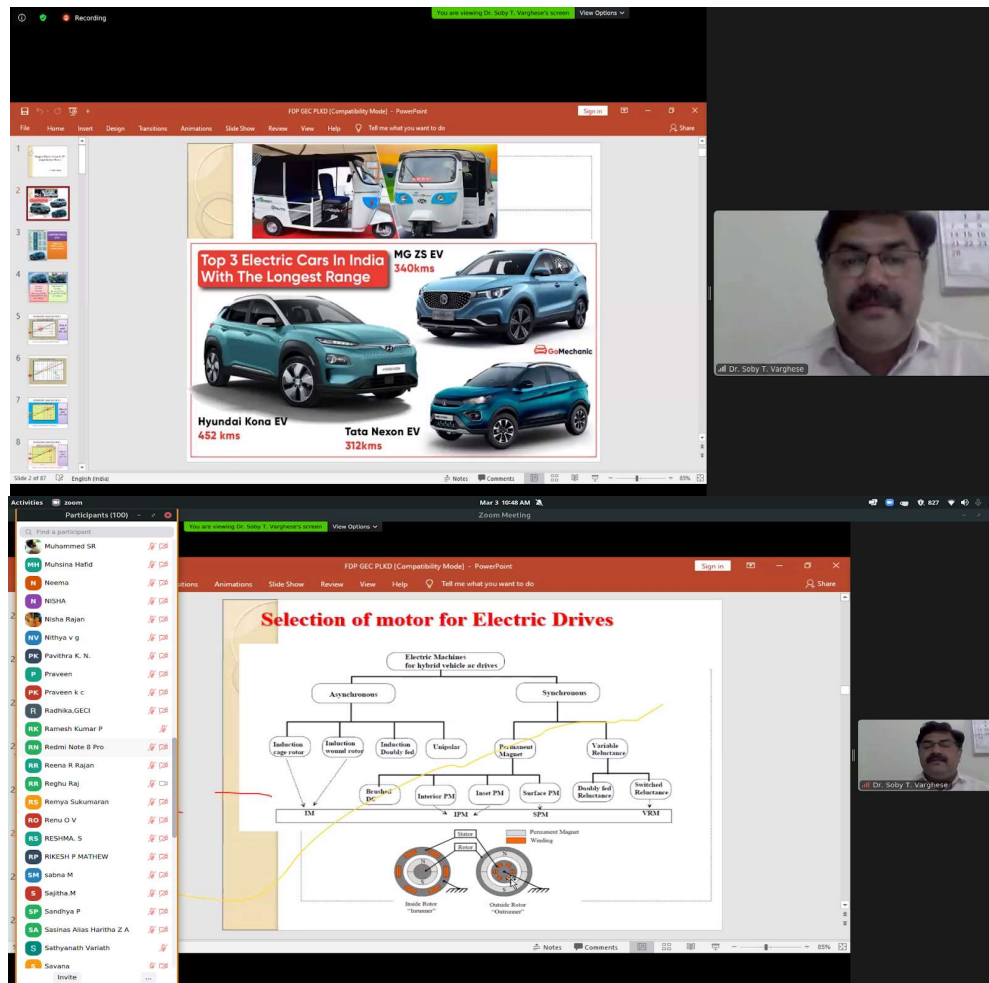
Recording

You are viewing Dr. Soby T. Varghese's screen View Options

FDP GEC PLKD [Compatibility Mode] - PowerPoint Sign in

File Home Insert Design Transitions Animations Slide Show Review View Help Tell me what you want to do Share

Top 3 Electric Cars In India With The Longest Range

MG ZS EV
340kms

GoMechanic

Hyundai Kona EV
452 kms

Tata Nexon EV
312kms

Slide 2 of 87 English (India) Notes Comments 85%

Dr. Soby T. Varghese

Activities zoom Mar 3 10:48 AM 827
Zoom Meeting

Participants (100)
Find a participant
Muhammed SR
MH Muhsina Hafid
N Neema
N NISHA
Nisha Rajan
NV Nithya v g
PK Pavithra K. N.
P Praveen
PK Praveen k c
R Radhika,GECI
RK Ramesh Kumar P
RN Redmi Note 8 Pro
RR Reena R Rajan
RR Reghu Raj
RS Remya Sukumaran
RO Renu O V
RS RESHMA. S
RP RIKESH P MATHEW
SM sabna M
S Sajitha.M
SP Sandhya P
SA Sasinas Alias Haritha Z A
S Sathyanath Variath
S Savana
Invite ...

You are viewing Dr. Soby T. Varghese's screen View Options

FDP GEC PLKD [Compatibility Mode] - PowerPoint Sign in

sitions Animations Slide Show Review View Help Tell me what you want to do Share

Selection of motor for Electric Drives

Electric Machines for hybrid vehicle ac drives

Asynchronous

Synchronous

Induction cage rotor

Induction wound rotor

Induction Doubly fed

Unipolar

Permanent Magnet

Variable Reluctance

Brushed DC

Interior PM

Inset PM

Surface PM

Doubly fed Reluctance

Switched Reluctance

IM

IPM

SPM

VRM

Stator

Rotor

Permanent Magnet

Winding

Inside Rotor "Inrunner"

Outside Rotor "Outrunner"

Notes Comments 85%

Dr. Soby T. Varghese